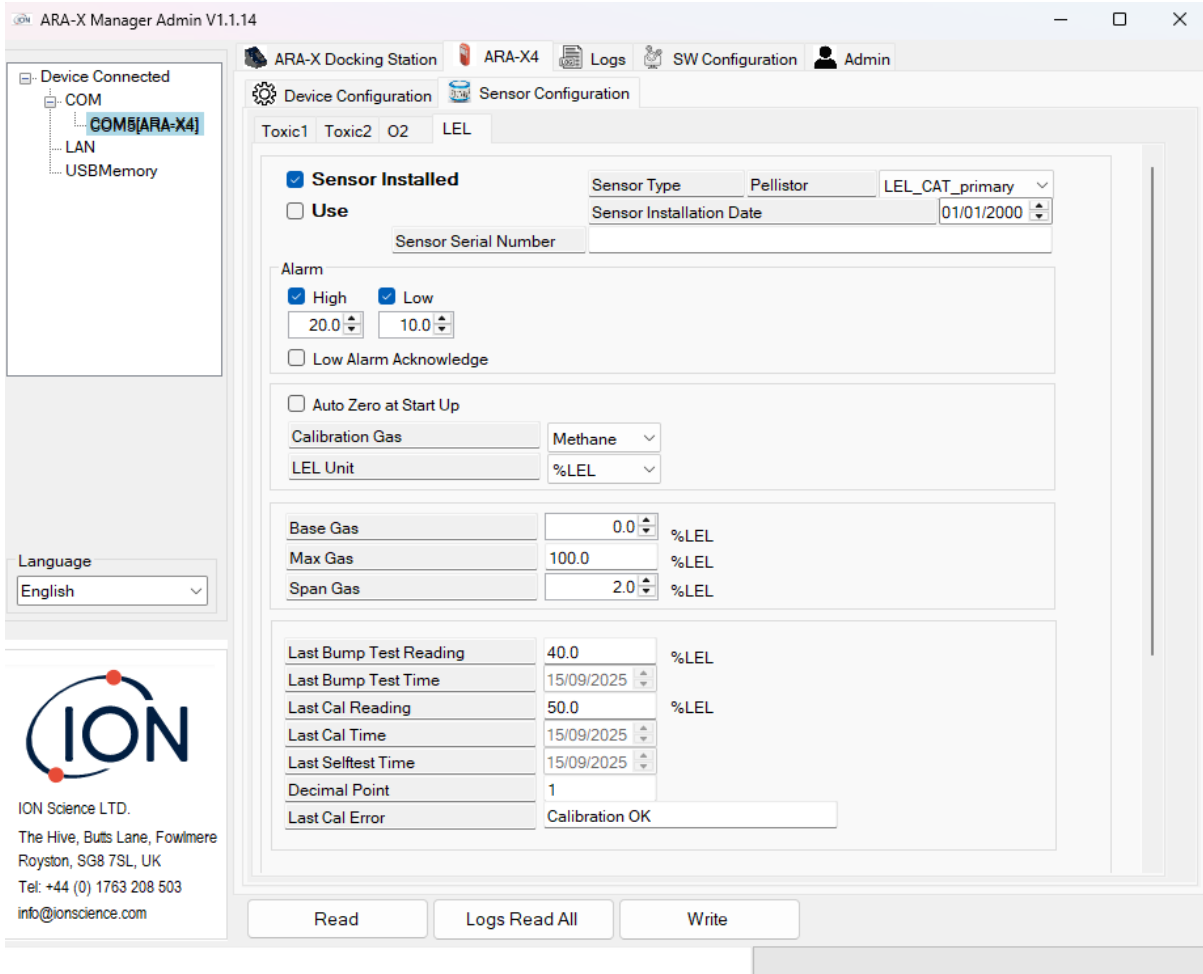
ARA-X Manager Admin V1.1.14

Device Connected
COM
COM5[ARA-X4]
LAN
USBMemory

ARA-X Docking Station
ARA-X4
Logs
SW Configuration
Admin

Device Configuration
Sensor Configuration

Toxic1
Toxic2
O2
LEL

Sensor Installed
Use
Sensor Type
Pellistor
LEL_CAT_primary
Sensor Installation Date
01/01/2000
Sensor Serial Number

Alarm
High
Low
20.0
10.0
Low Alarm Acknowledge

Auto Zero at Start Up
Calibration Gas
Methane
LEL Unit
%LEL

| Base Gas | 0.0 | %LEL |
|---|---|---|
| Max Gas | 100.0 | %LEL |
| Span Gas | 2.0 | %LEL |

| Last Bump Test Reading | 40.0 | %LEL |
|---|---|---|
| Last Bump Test Time | 15/09/2025 | |
| Last Cal Reading | 50.0 | %LEL |
| Last Cal Time | 15/09/2025 | |
| Last Selftest Time | 15/09/2025 | |
| Decimal Point | 1 | |
| Last Cal Error | Calibration OK | |

Language
English

ION

ION Science LTD.
The Hive, Butts Lane, Fowlmere
Royston, SG8 7SL, UK
Tel: +44 (0) 1763 208 503
info@ionscience.com

Read
Logs Read All
Write